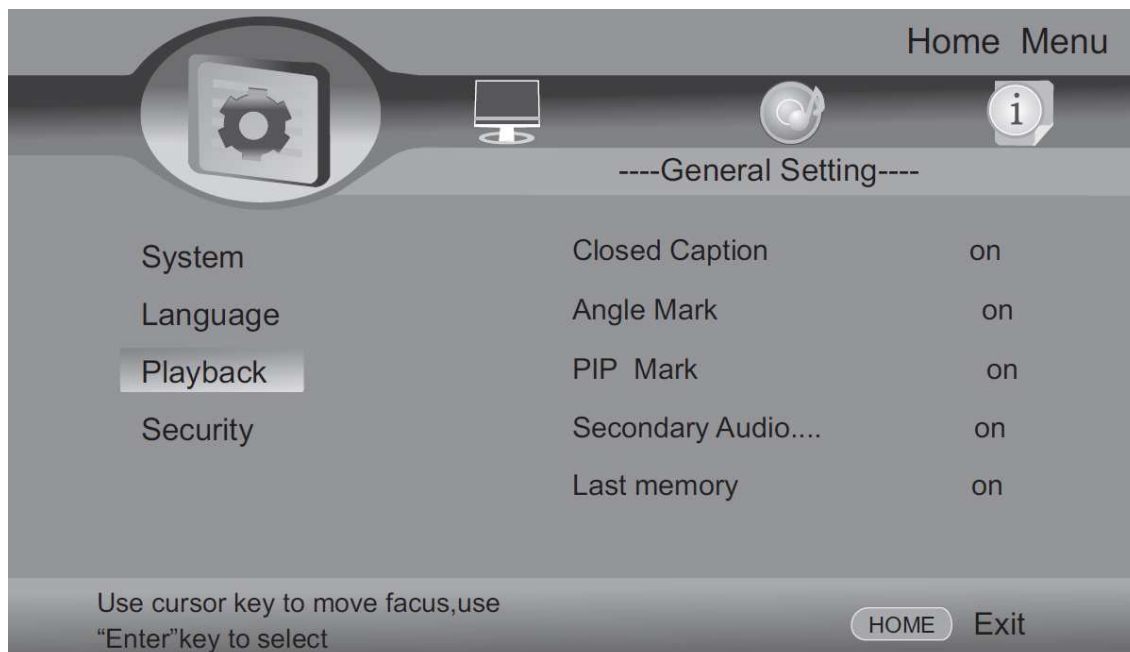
Home Menu

----General Setting----

System
Language
Playback
Security

| | |
|---|---|
| Closed Caption | on |
| Angle Mark | on |
| PIP Mark | on |
| Secondary Audio.... | on |
| Last memory | on |

Use cursor key to move facus,use "Enter"key to select

HOME Exit